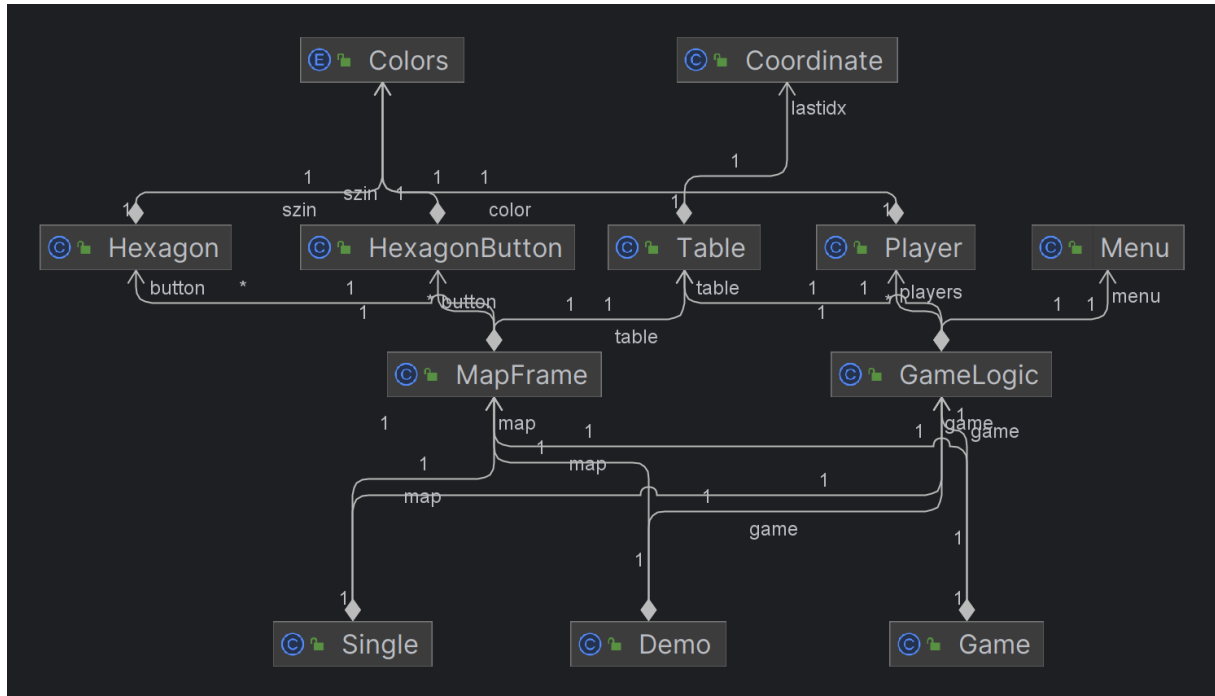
E Colors

C Coordinate

lastidx

1

1 szin 1 1 1

1 szin color 1 1

C Hexagon

C HexagonButton

C Table

C Player

C Menu

button * 1 * button 1 1 table 1 1 * players 1 1 menu

1 1

table

C MapFrame

C GameLogic

1 map 1 1 game game

1 map 1

1 map 1 1

game

1 1

1

1

C Single

C Demo

C Game